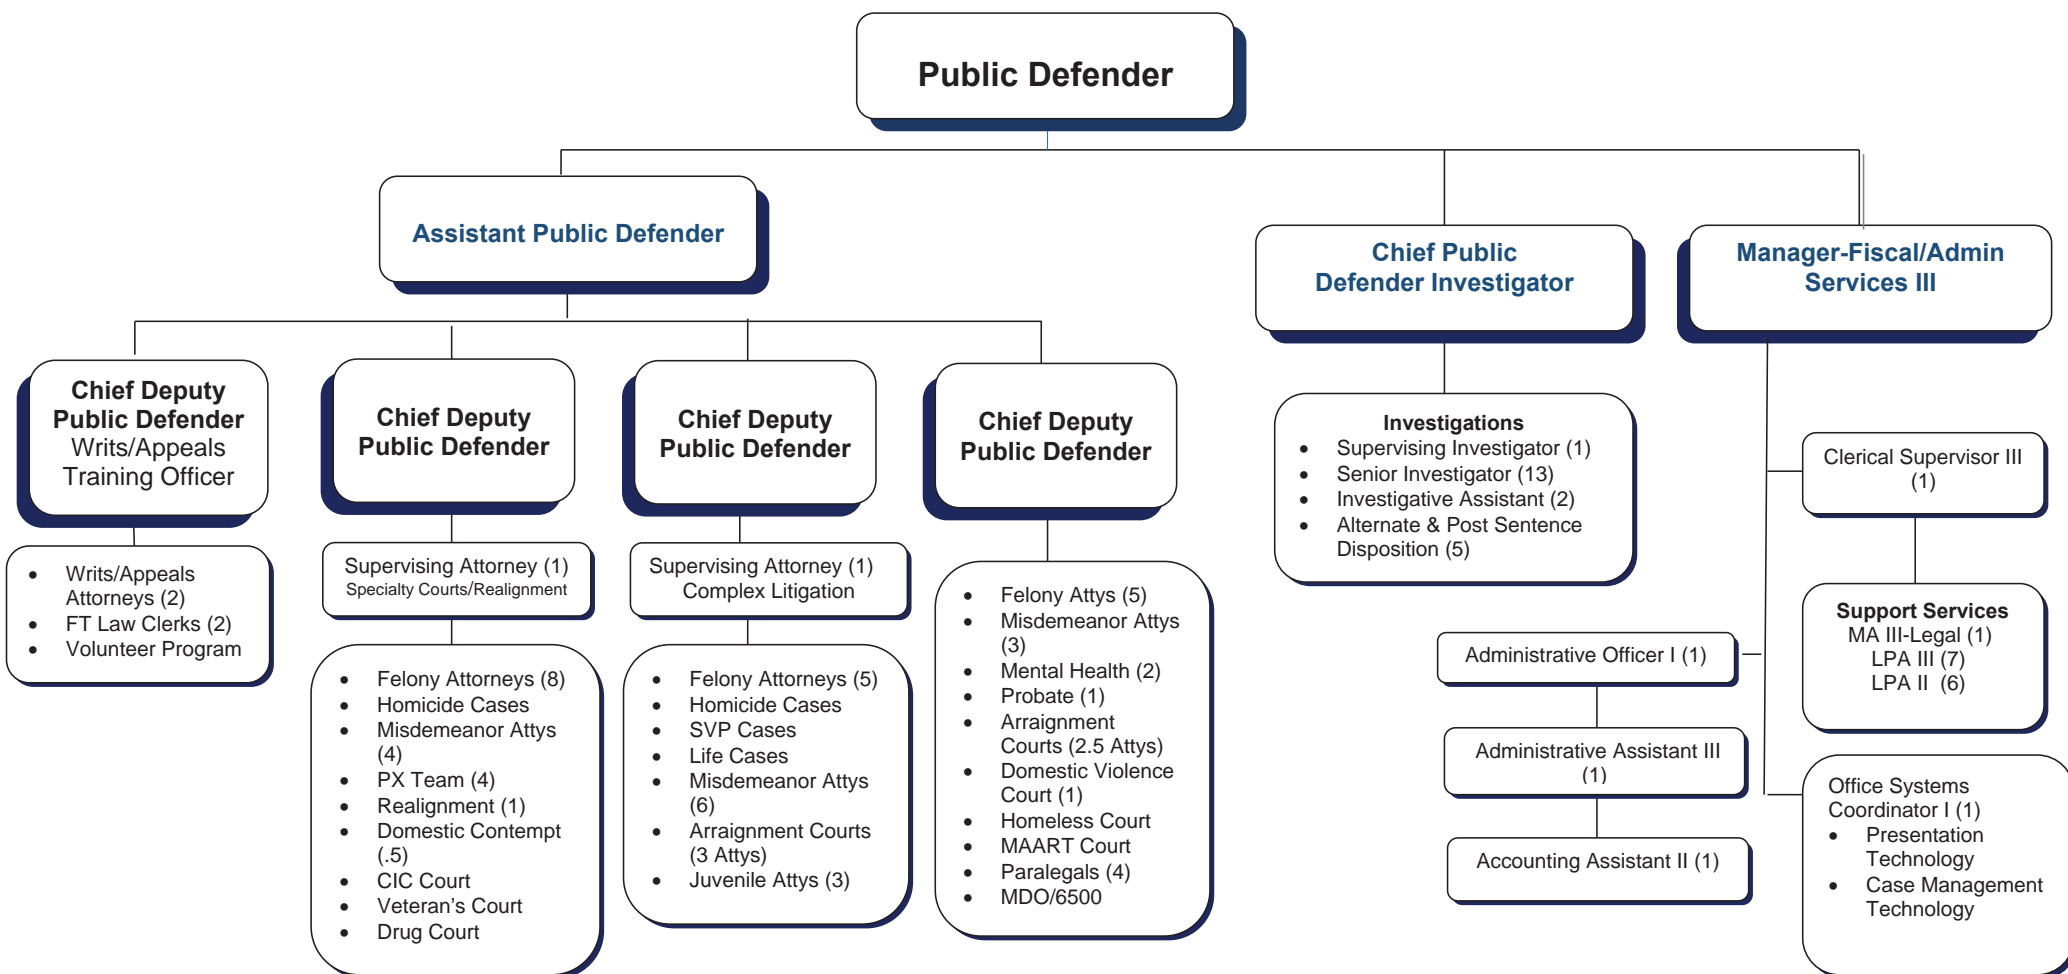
Public Defender

Assistant Public Defender

Chief Public Defender Investigator

Manager-Fiscal/Admin Services III

Chief Deputy Public Defender Writs/Appeals Training Officer

- Writs/Appeals Attorneys (2)
- FT Law Clerks (2)
- Volunteer Program

Chief Deputy Public Defender

Supervising Attorney (1)
Specialty Courts/Realignment

- Felony Attorneys (8)
- Homicide Cases
- Misdemeanor Attys (4)
- PX Team (4)
- Realignment (1)
- Domestic Contempt (.5)
- CIC Court
- Veteran's Court
- Drug Court

Chief Deputy Public Defender

Supervising Attorney (1)
Complex Litigation

- Felony Attorneys (5)
- Homicide Cases
- SVP Cases
- Life Cases
- Misdemeanor Attys (6)
- Arraignment Courts (3 Attys)
- Juvenile Attys (3)

Chief Deputy Public Defender

- Felony Attys (5)
- Misdemeanor Attys (3)
- Mental Health (2)
- Probate (1)
- Arraignment Courts (2.5 Attys)
- Domestic Violence Court (1)
- Homeless Court
- MAART Court
- Paralegals (4)
- MDO/6500

Investigations
- Supervising Investigator (1)
- Senior Investigator (13)
- Investigative Assistant (2)
- Alternate & Post Sentence Disposition (5)

Clerical Supervisor III (1)

Support Services
MA III-Legal (1)
LPA III (7)
LPA II (6)

Administrative Officer I (1)

Administrative Assistant III (1)

Accounting Assistant II (1)

Office Systems Coordinator I (1)
- Presentation Technology
- Case Management Technology